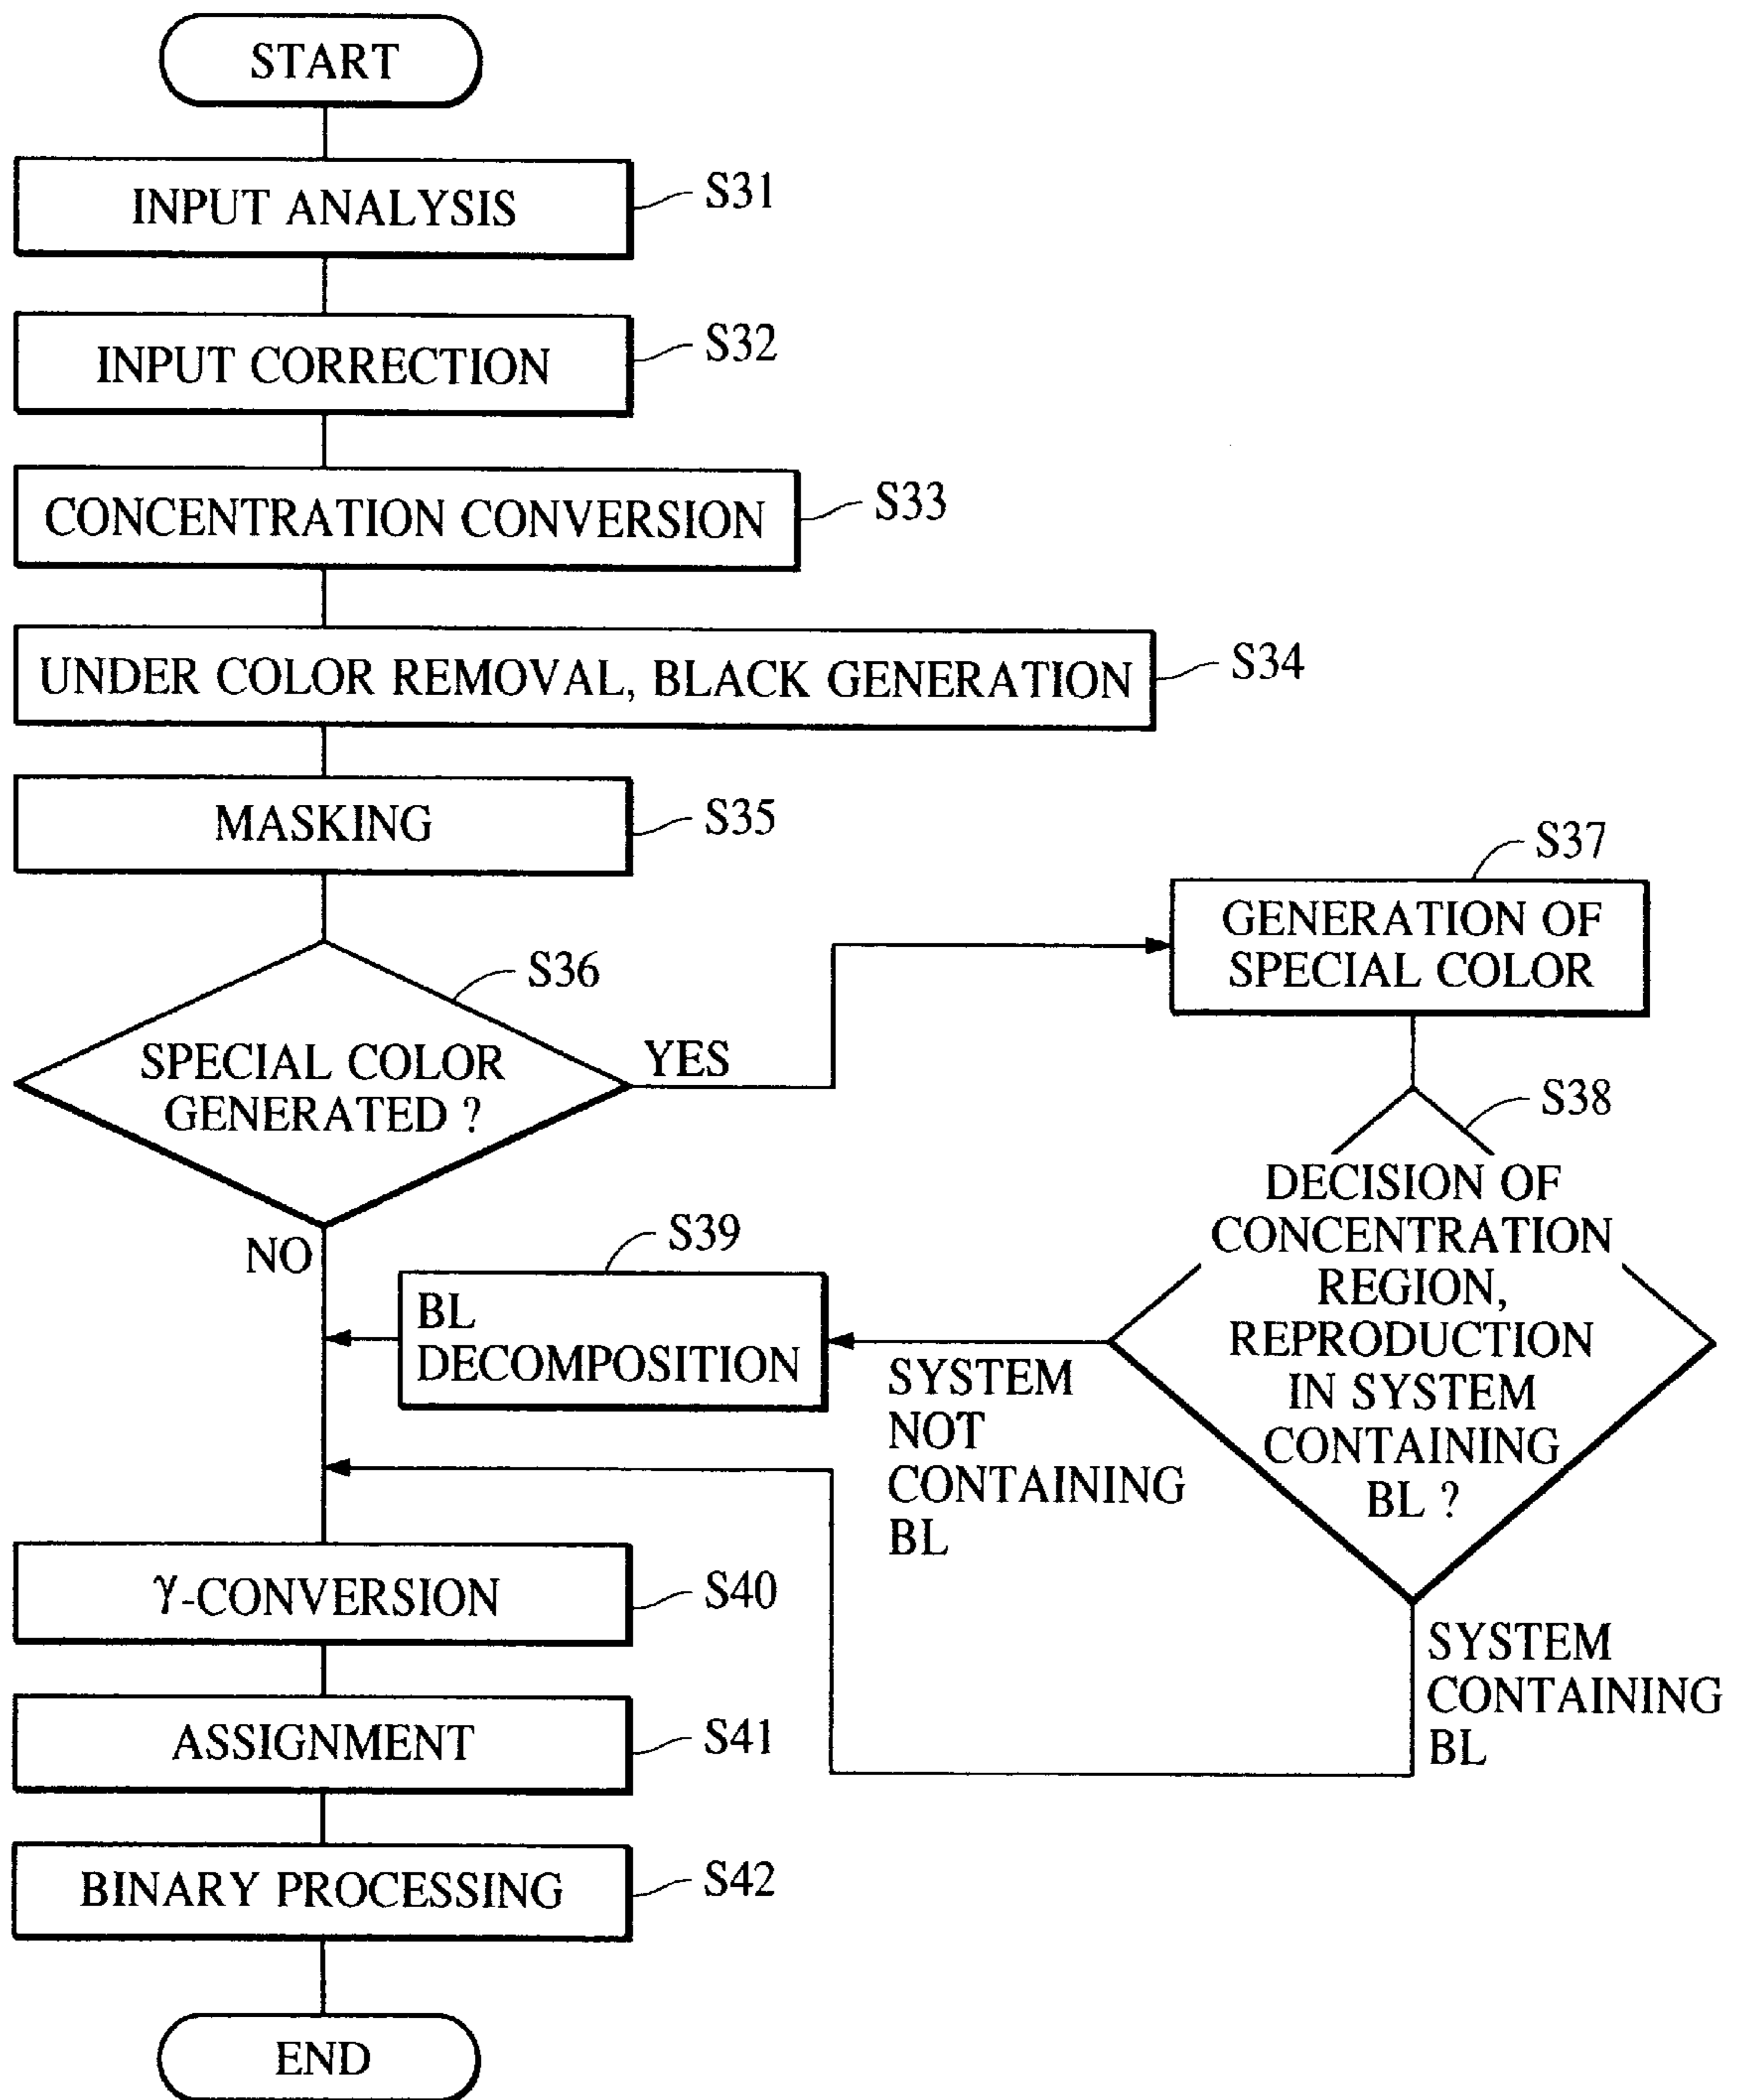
START

INPUT ANALYSIS
S31

INPUT CORRECTION
S32

CONCENTRATION CONVERSION
S33

UNDER COLOR REMOVAL, BLACK GENERATION
S34

MASKING
S35

S36
SPECIAL COLOR GENERATED ?

YES

S37
GENERATION OF SPECIAL COLOR

S38
DECISION OF CONCENTRATION REGION, REPRODUCTION IN SYSTEM CONTAINING BL ?

NO

S39
BL DECOMPOSITION

SYSTEM NOT CONTAINING BL

SYSTEM CONTAINING BL

$\gamma$-CONVERSION
S40

ASSIGNMENT
S41

BINARY PROCESSING
S42

END